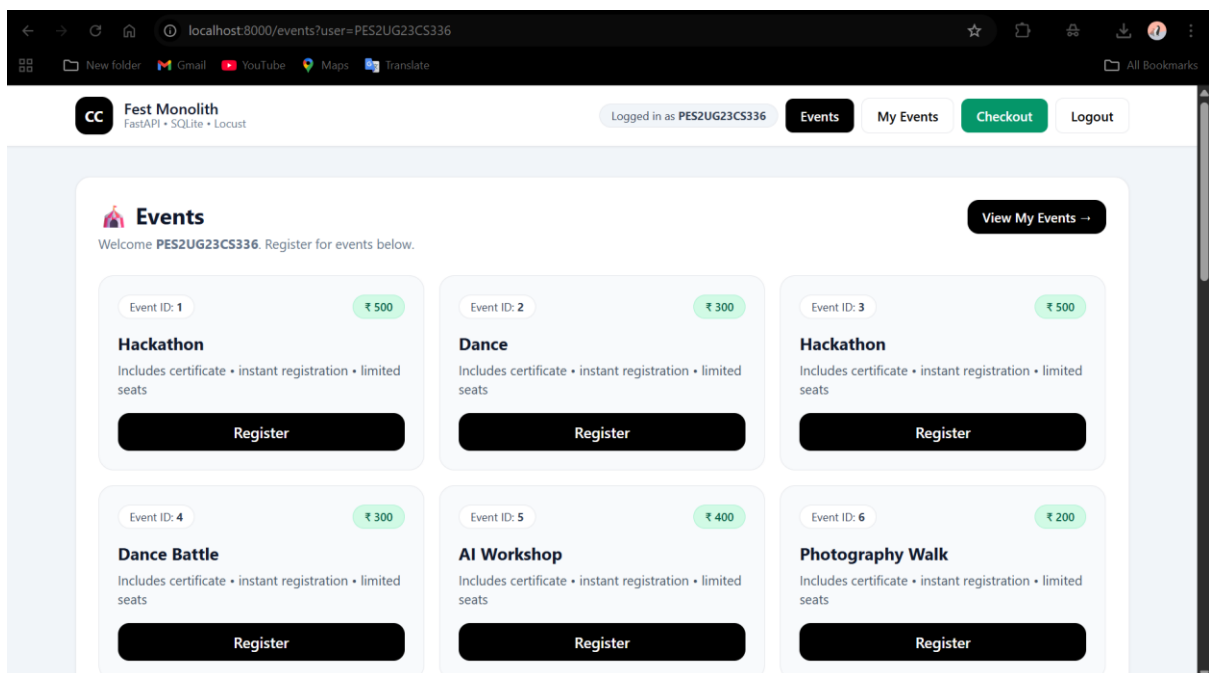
localhost:8000/events?user=PES2UG23CS336

New folder Gmail YouTube Maps Translate All Bookmarks

CC Fest Monolith
FastAPI • SQLite • Locust

Logged in as PES2UG23CS336 Events My Events Checkout Logout

Events
Welcome PES2UG23CS336. Register for events below.

View My Events →

Event ID: 1 ₹ 500
Hackathon
Includes certificate • instant registration • limited seats
Register

Event ID: 2 ₹ 300
Dance
Includes certificate • instant registration • limited seats
Register

Event ID: 3 ₹ 500
Hackathon
Includes certificate • instant registration • limited seats
Register

Event ID: 4 ₹ 300
Dance Battle
Includes certificate • instant registration • limited seats
Register

Event ID: 5 ₹ 400
AI Workshop
Includes certificate • instant registration • limited seats
Register

Event ID: 6 ₹ 200
Photography Walk
Includes certificate • instant registration • limited seats
Register